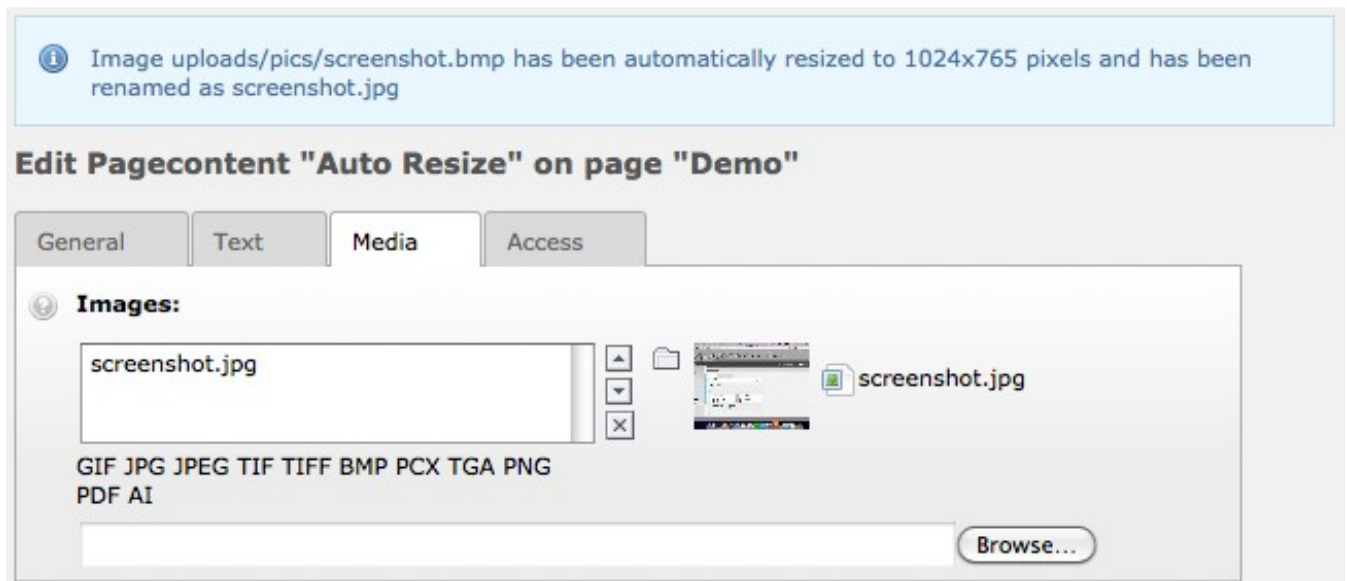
Image uploads/pics/screenshot.bmp has been automatically resized to 1024x765 pixels and has been renamed as screenshot.jpg

Edit Pagecontent "Auto Resize" on page "Demo"

General Text Media Access

Images:

screenshot.jpg

screenshot.jpg

GIF JPG JPEG TIF TIFF BMP PCX TGA PNG PDF AI

Browse...